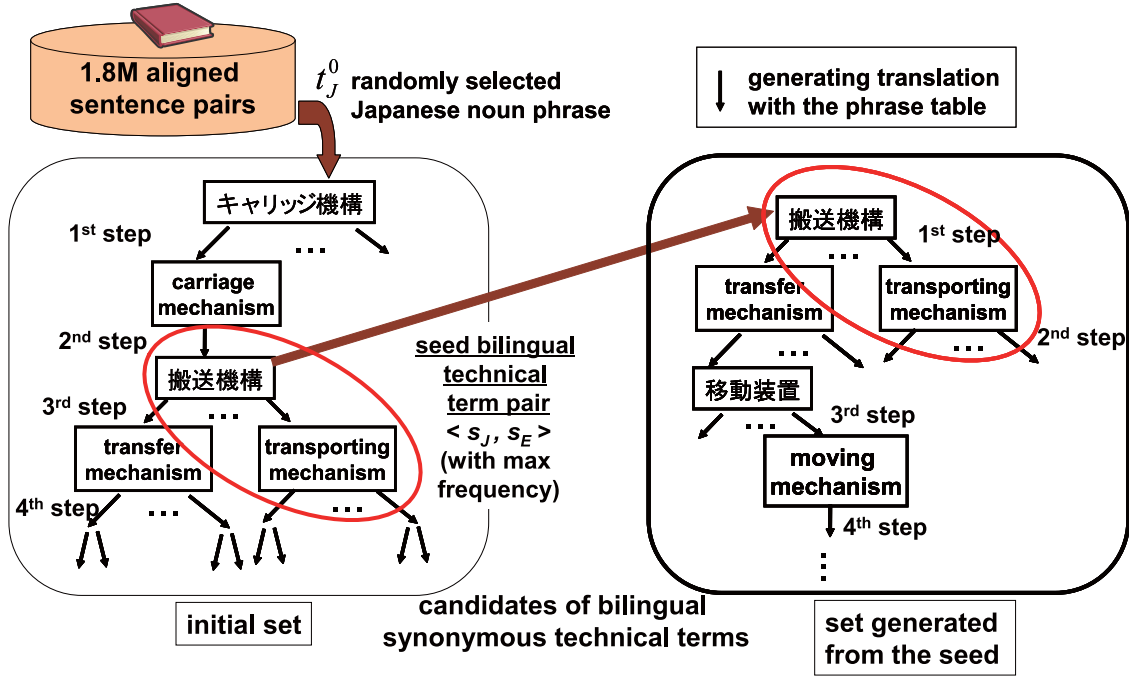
1.8M aligned sentence pairs

$t_J^0$ randomly selected Japanese noun phrase

generating translation with the phrase table

キャリッジ機構

1st step

...

carriage mechanism

2nd step

搬送機構

...

3rd step

transfer mechanism

transporting mechanism

4th step

...

...

seed bilingual technical term pair $< s_J, s_E >$ (with max frequency)

搬送機構

1st step

...

transfer mechanism

transporting mechanism

2nd step

...

...

移動装置

3rd step

...

moving mechanism

4th step

initial set

candidates of bilingual synonymous technical terms

set generated from the seed